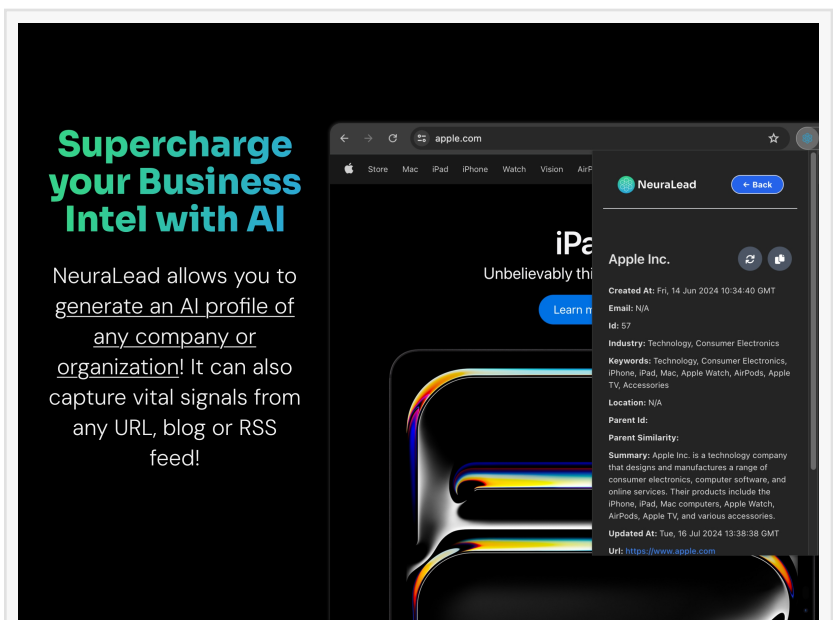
Supercharge your Business Intel with AI

NeuraLead allows you to generate an AI profile of any company or organization! It can also capture vital signals from any URL, blog or RSS feed!

apple.com

Store Mac iPad iPhone Watch Vision AirP

iPa
Unbelievably thi
Learn m

NeuraLead
← Back

Apple Inc.

Created At: Fri, 14 Jun 2024 10:34:40 GMT
Email: N/A
Id: 57
Industry: Technology, Consumer Electronics
Keywords: Technology, Consumer Electronics, iPhone, iPad, Mac, Apple Watch, AirPods, Apple TV, Accessories
Location: N/A
Parent Id:
Parent Similarity:
Summary: Apple Inc. is a technology company that designs and manufactures a range of consumer electronics, computer software, and online services. Their products include the iPhone, iPad, Mac computers, Apple Watch, AirPods, Apple TV, and various accessories.
Updated At: Tue, 16 Jul 2024 13:38:38 GMT
Url: https://www.apple.com